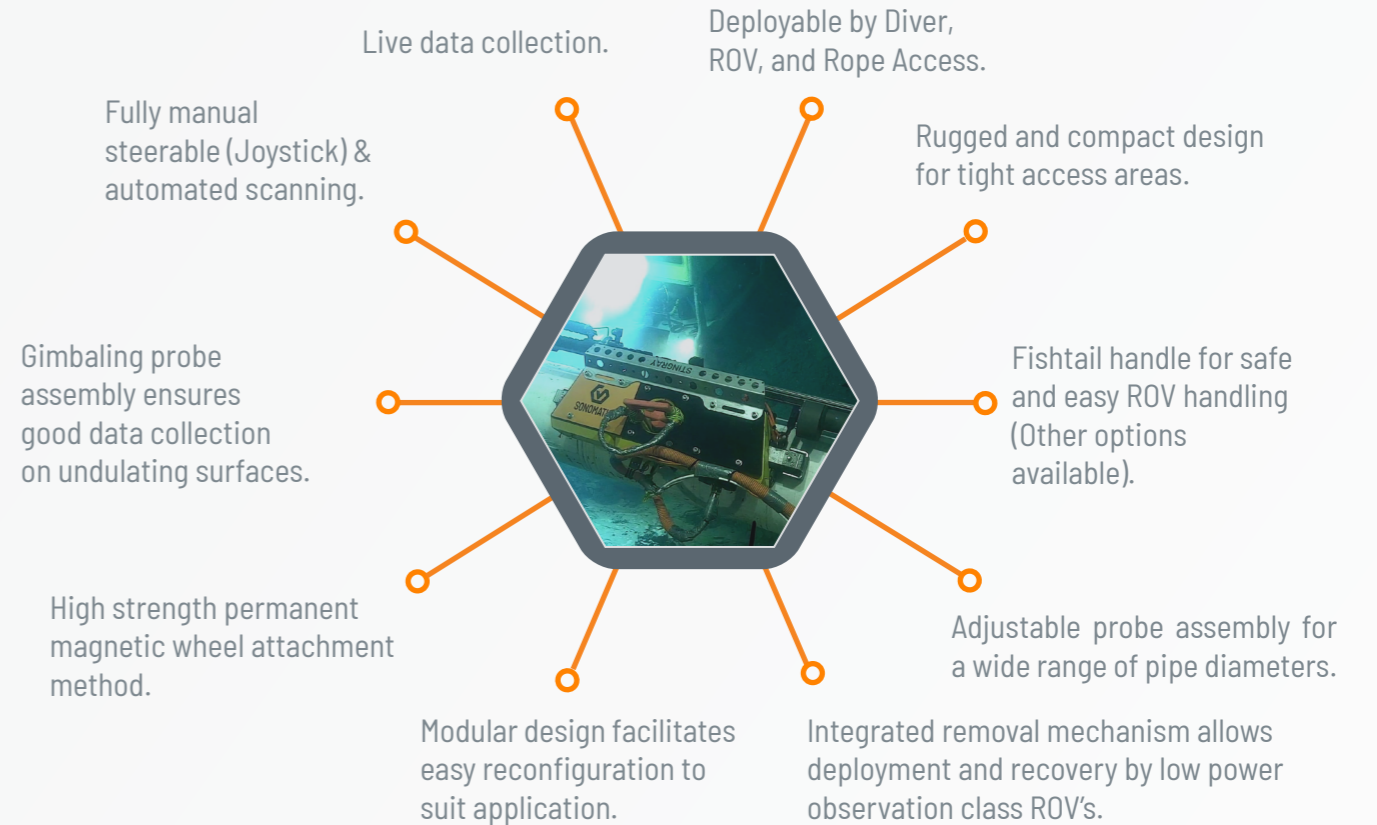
Live data collection.

Deployable by Diver, ROV, and Rope Access.

Fully manual steerable (Joystick) & automated scanning.

Rugged and compact design for tight access areas.

Gimbaling probe assembly ensures good data collection on undulating surfaces.

STINGRAY

SONOMATIC

Fishtail handle for safe and easy ROV handling (Other options available).

High strength permanent magnetic wheel attachment method.

Adjustable probe assembly for a wide range of pipe diameters.

Modular design facilitates easy reconfiguration to suit application.

Integrated removal mechanism allows deployment and recovery by low power observation class ROV's.